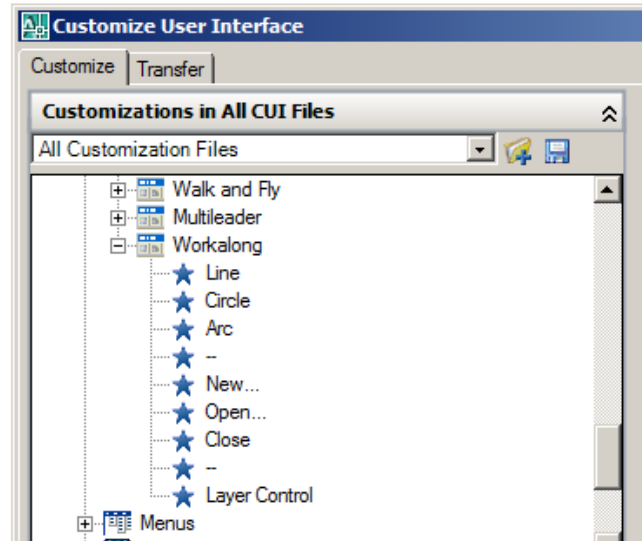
Customize User Interface

Customize | Transfer

Customizations in All CUI Files

All Customization Files

Walk and Fly
Multileader
Workalong
Line
Circle
Arc
--
New...
Open...
Close
--
Layer Control
Menus